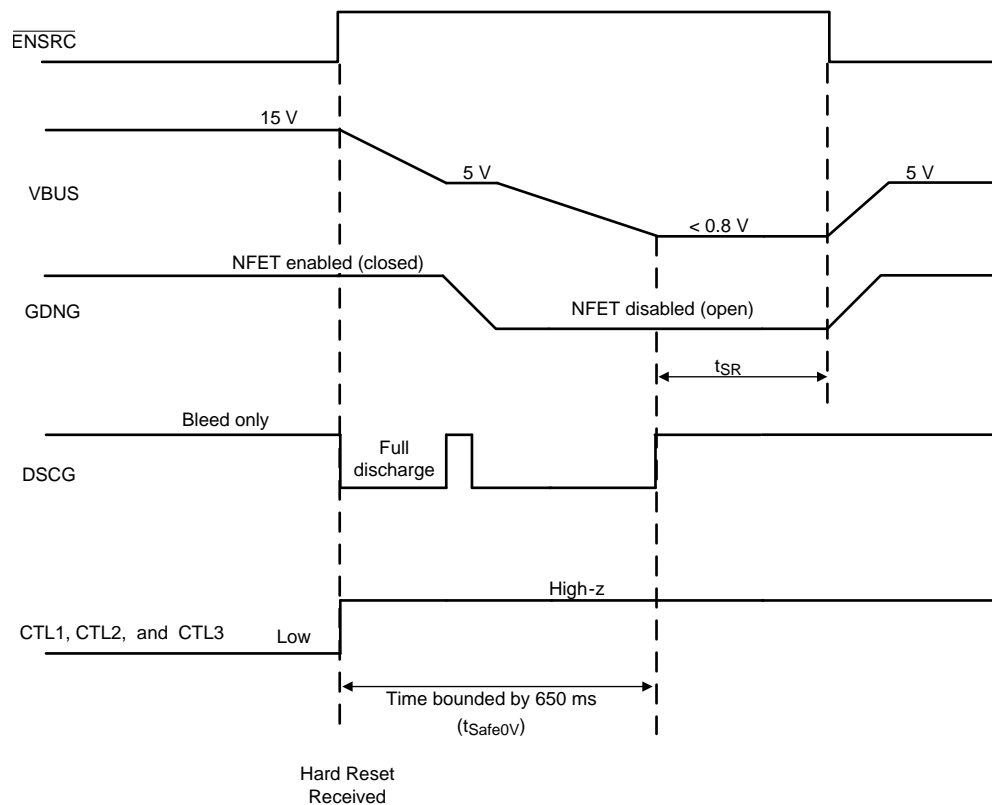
$\overline{\text{ENSRC}}$

15 V

5 V

5 V

VBUS

< 0.8 V

NFET enabled (closed)

GDNG

NFET disabled (open)

$t_{SR}$

Bleed only

Full discharge

DSCG

High-z

CTL1, CTL2, and CTL3

Low

Time bounded by 650 ms

($t_{Safe0V}$)

Hard Reset Received